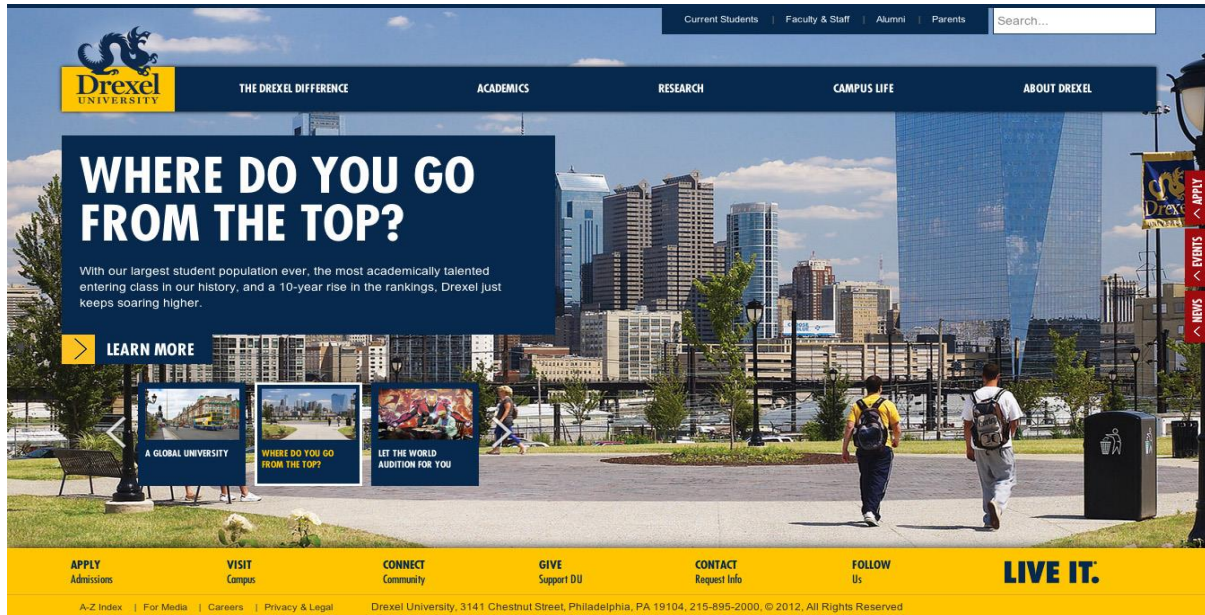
Current Students | Faculty & Staff | Alumni | Parents

Search...

Drexel UNIVERSITY

THE DREXEL DIFFERENCE ACADEMICS RESEARCH CAMPUS LIFE ABOUT DREXEL

WHERE DO YOU GO FROM THE TOP?

With our largest student population ever, the most academically talented entering class in our history, and a 10-year rise in the rankings, Drexel just keeps soaring higher.

LEARN MORE

A GLOBAL UNIVERSITY

WHERE DO YOU GO FROM THE TOP?

LET THE WORLD AUDITION FOR YOU

APPLY

EVENTS

NEWS

APPLY Admissions

VISIT Campus

CONNECT Community

GIVE Support DU

CONTACT Request Info

FOLLOW Us

LIVE IT.

A-Z Index | For Media | Careers | Privacy & Legal

Drexel University, 3141 Chestnut Street, Philadelphia, PA 19104, 215-895-2000, © 2012, All Rights Reserved